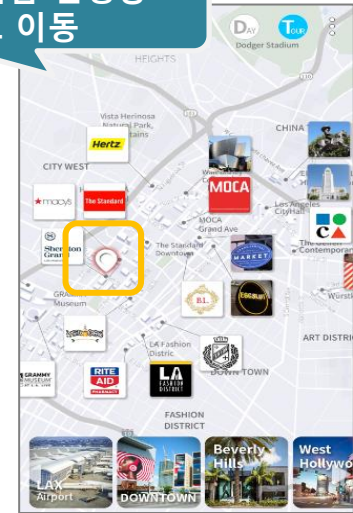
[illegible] 이동

DAY TOUR
Dodger Stadium
HEIGHTS
Vista Hermosa Natural Park, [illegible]
Hertz
CHINA
CITY WEST
macy's
The Standard
MOCA
MOCA Grand Ave
Los Angeles City Hall
Sheraton Grand
The Standard Downtown
MARKET
The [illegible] Contemporary
GRAMMY Museum
B.L.
EGGSLUT
ART DISTRICT
LA Fashion District
GRAMMY MUSEUM
RITE AID
LA FASHION DISTRICT
DOWNTOWN
FASHION DISTRICT
LAX Airport
DOWNTOWN
Beverly Hills
West Hollywo